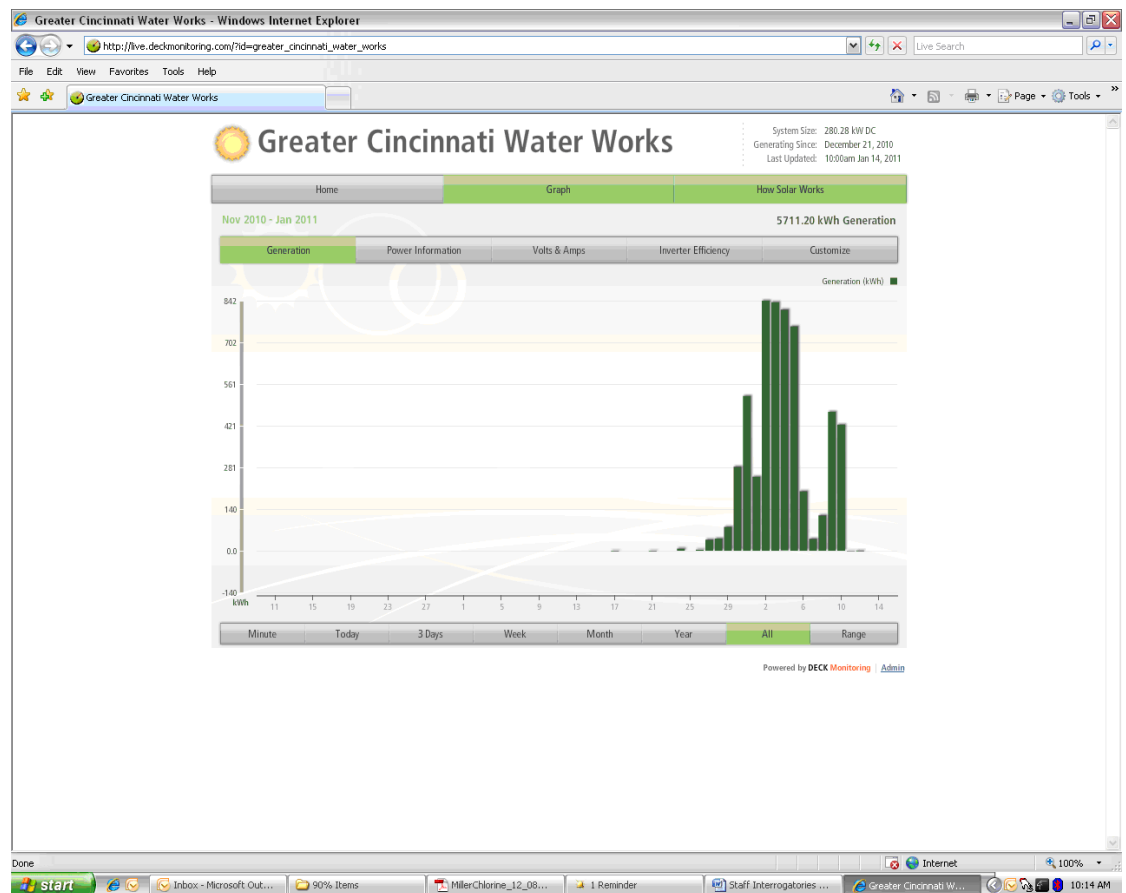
Greater Cincinnati Water Works - Windows Internet Explorer

http://live.deckmonitoring.com/?id=greater_cincinnati_water_works

Live Search

File Edit View Favorites Tools Help

Greater Cincinnati Water Works

Page Tools

Greater Cincinnati Water Works

System Size: 280.28 kW DC
Generating Since: December 21, 2010
Last Updated: 10:00am Jan 14, 2011

Home | Graph | How Solar Works

Nov 2010 - Jan 2011

5711.20 kWh Generation

Generation | Power Information | Volts & Amps | Inverter Efficiency | Customize

Generation (kWh)

842
702
561
421
281
140
0.0
-140
kWh

11 15 19 23 27 1 5 9 13 17 21 25 29 2 6 10 14

Minute | Today | 3 Days | Week | Month | Year | All | Range

Powered by DECK Monitoring | Admin

Done

Internet

100%

start

Inbox - Microsoft Out...

90% Items

MillerChlorine_12_08...

1 Reminder

Staff Interrogatories ...

Greater Cincinnati W...

10:14 AM